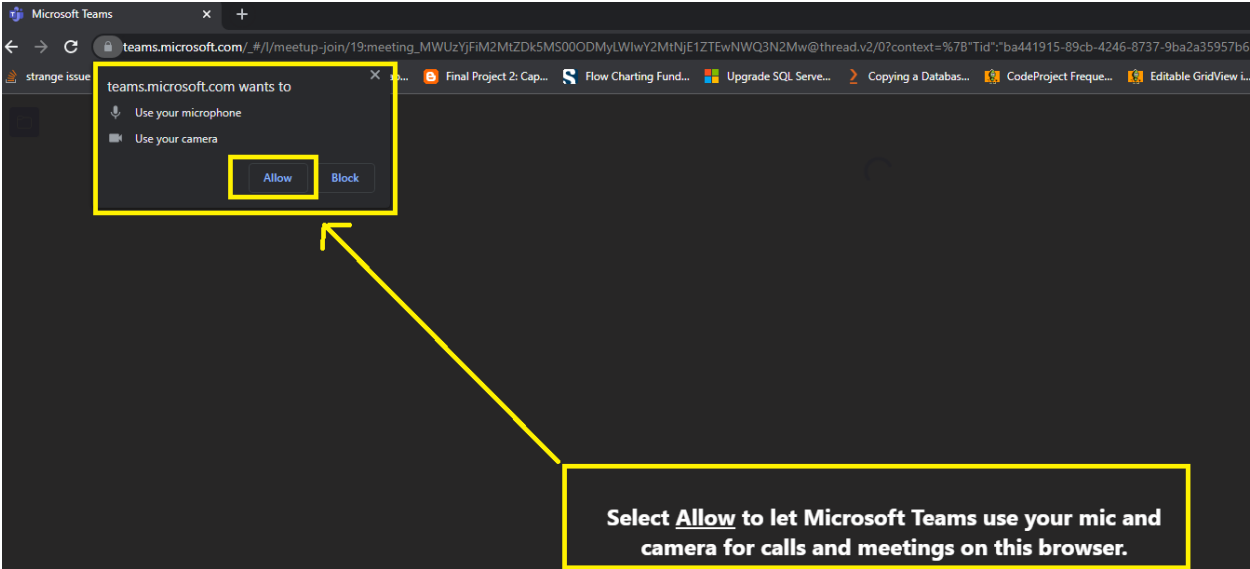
Microsoft Teams ×
+

teams.microsoft.com/_#/l/meetup-join/19:meeting_MWUzYjFiM2MtZDk5MS00ODMyLWIwY2MtNjE1ZTEwNWQ3N2Mw@thread.v2/0?context=%7B"Tid":"ba441915-89cb-4246-8737-9ba2a35957b6

strange issue
Final Project 2: Cap...
Flow Charting Fund...
Upgrade SQL Serve...
Copying a Databas...
CodeProject Freque...
Editable GridView i...

teams.microsoft.com wants to
×
Use your microphone
Use your camera
Allow
Block

Select Allow to let Microsoft Teams use your mic and camera for calls and meetings on this browser.